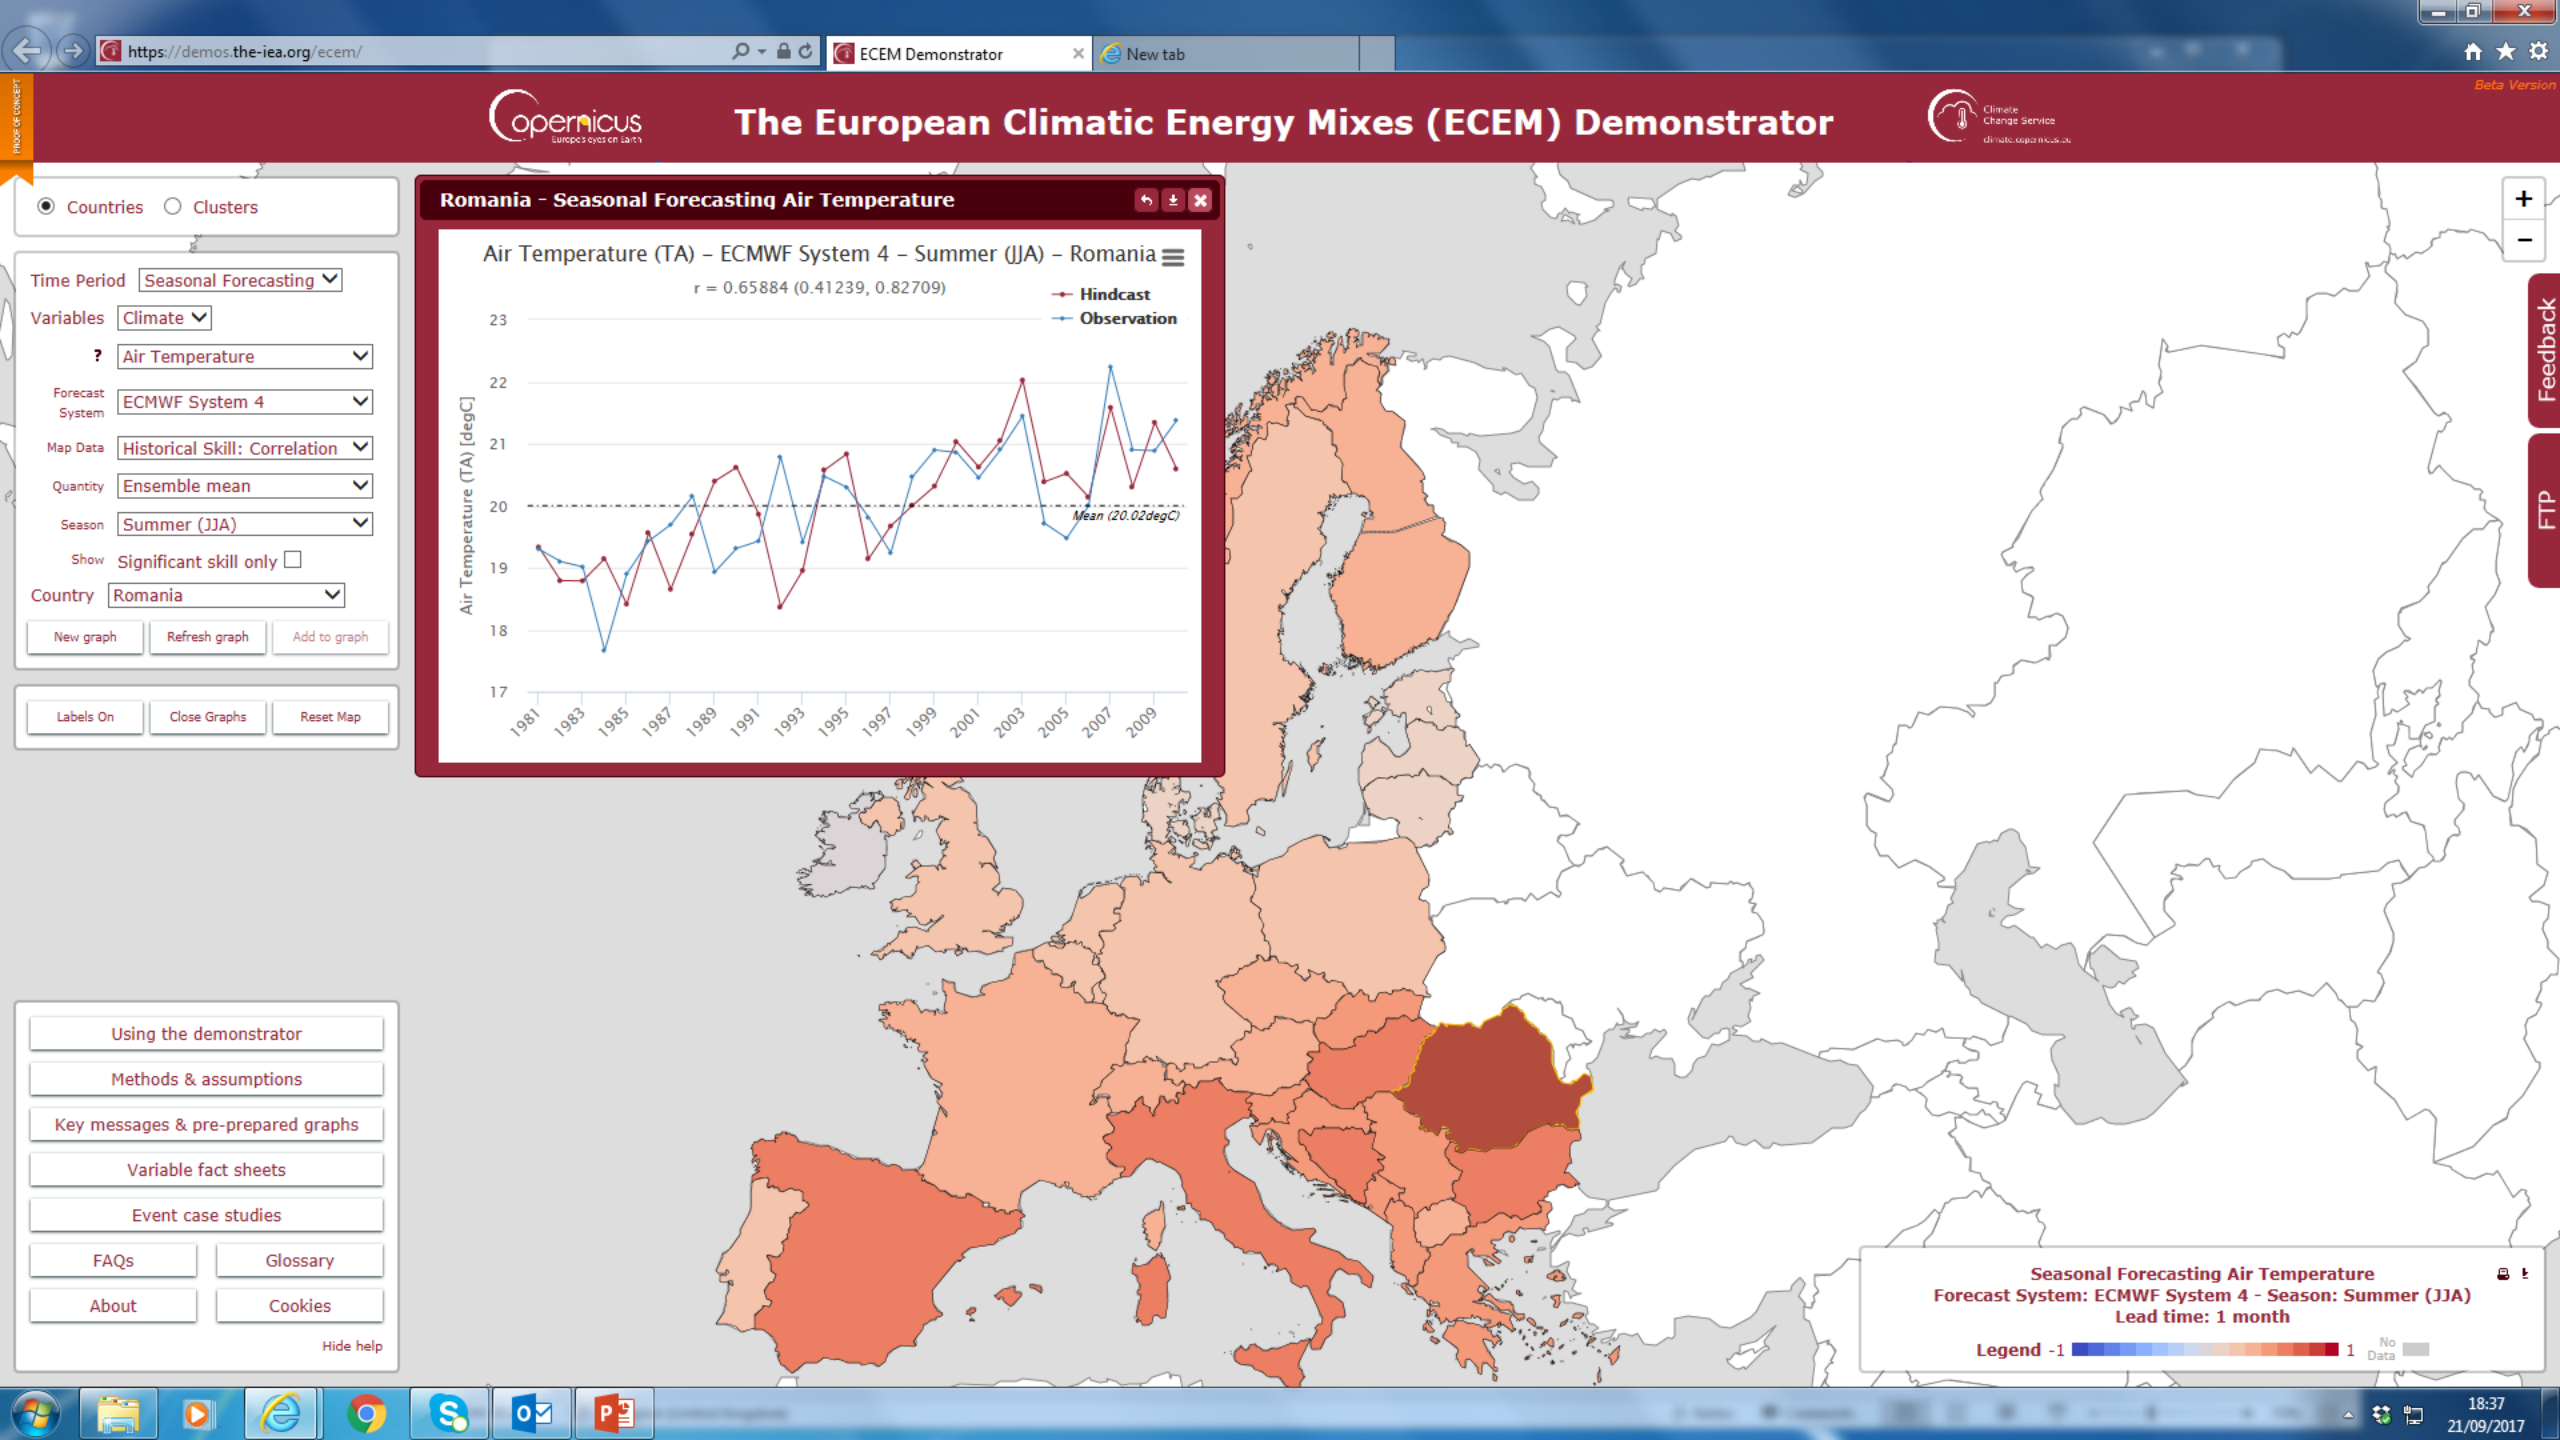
https://demos.the-iea.org/ecem/

ECEM Demonstrator

New tab

Beta Version

PROOF OF CONCEPT

Copernicus Europe's eyes on Earth

The European Climatic Energy Mixes (ECEM) Demonstrator

Climate Change Service climate.copernicus.eu

Countries Clusters

Time Period Seasonal Forecasting

Variables Climate

? Air Temperature

Forecast System ECMWF System 4

Map Data Historical Skill: Correlation

Quantity Ensemble mean

Season Summer (JJA)

Show Significant skill only

Country Romania

New graph Refresh graph Add to graph

Labels On Close Graphs Reset Map

Romania - Seasonal Forecasting Air Temperature

Air Temperature (TA) - ECMWF System 4 - Summer (JJA) - Romania

r = 0.65884 (0.41239, 0.82709)

Hindcast
Observation

Air Temperature (TA) [degC]

23
22
21
20
19
18
17

Mean (20.02degC)

1981 1983 1985 1987 1989 1991 1993 1995 1997 1999 2001 2003 2005 2007 2009

Feedback

FTP

Using the demonstrator

Methods & assumptions

Key messages & pre-prepared graphs

Variable fact sheets

Event case studies

FAQs Glossary

About Cookies

Hide help

Seasonal Forecasting Air Temperature
Forecast System: ECMWF System 4 - Season: Summer (JJA)
Lead time: 1 month

Legend -1 1 No Data

18:37
21/09/2017